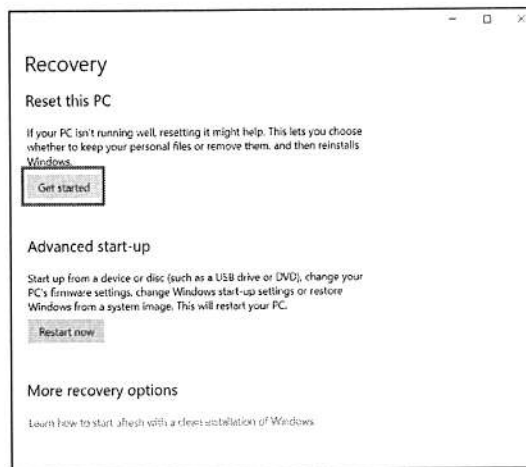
Recovery

Reset this PC

If your PC isn't running well, resetting it might help. This lets you choose whether to keep your personal files or remove them, and then reinstalls Windows.

Get started

Advanced start-up

Start up from a device or disc (such as a USB drive or DVD), change your PC's firmware settings, change Windows start-up settings or restore Windows from a system image. This will restart your PC.

Restart now

More recovery options

Learn how to start afresh with a clean installation of Windows